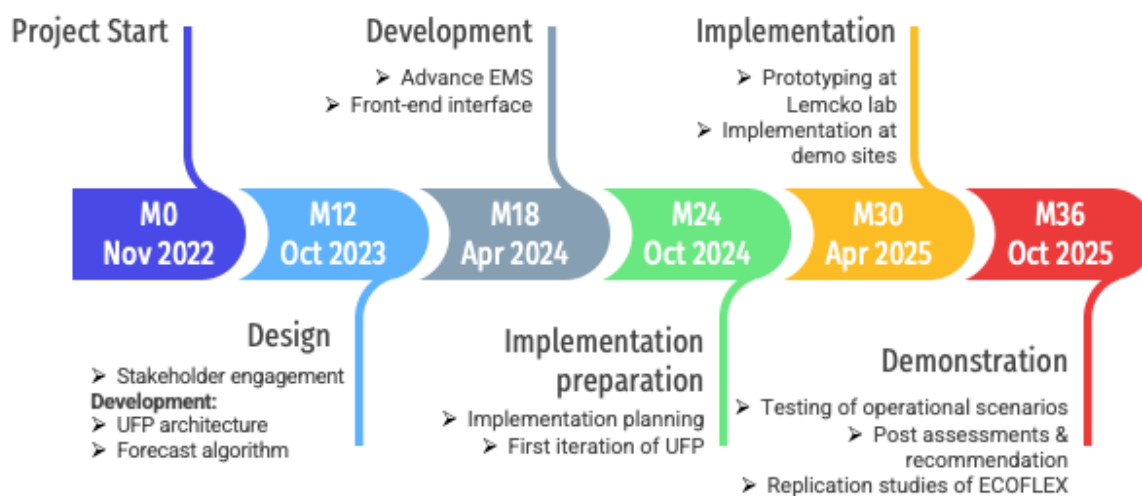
Project Start

Development
➢ Advance EMS
➢ Front-end interface

Implementation
➢ Prototyping at Lemcko lab
➢ Implementation at demo sites

M0
Nov 2022

M12
Oct 2023

M18
Apr 2024

M24
Oct 2024

M30
Apr 2025

M36
Oct 2025

Design
➢ Stakeholder engagement
Development:
➢ UFP architecture
➢ Forecast algorithm

Implementation preparation
➢ Implementation planning
➢ First iteration of UFP

Demonstration
➢ Testing of operational scenarios
➢ Post assessments & recommendation
➢ Replication studies of ECOFLEX